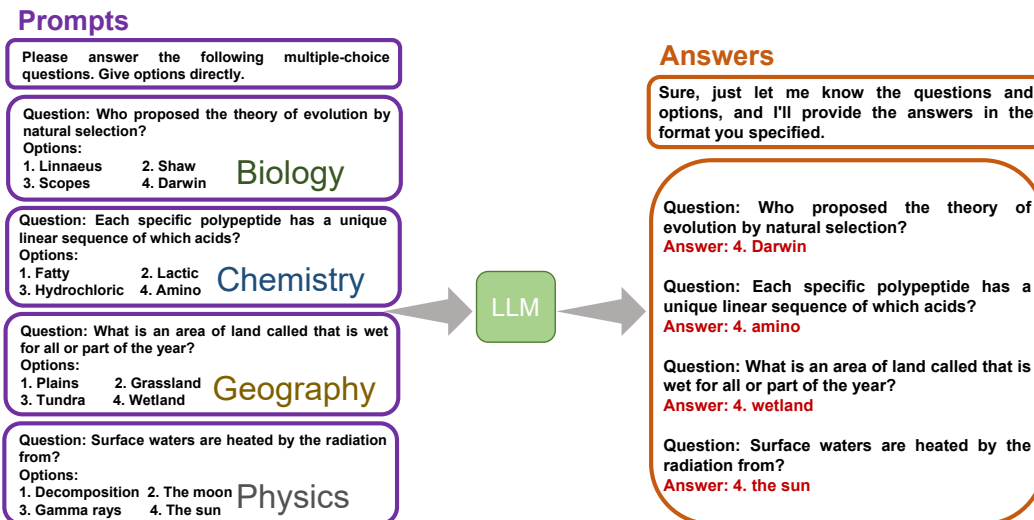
Prompts

Please answer the following multiple-choice questions. Give options directly.

Question: Who proposed the theory of evolution by natural selection?
Options:
1. Linnaeus 2. Shaw
3. Scopes 4. Darwin
Biology

Question: Each specific polypeptide has a unique linear sequence of which acids?
Options:
1. Fatty 2. Lactic
3. Hydrochloric 4. Amino
Chemistry

Question: What is an area of land called that is wet for all or part of the year?
Options:
1. Plains 2. Grassland
3. Tundra 4. Wetland
Geography

Question: Surface waters are heated by the radiation from?
Options:
1. Decomposition 2. The moon
3. Gamma rays 4. The sun
Physics

LLM

Answers

Sure, just let me know the questions and options, and I'll provide the answers in the format you specified.

Question: Who proposed the theory of evolution by natural selection?
Answer: 4. Darwin

Question: Each specific polypeptide has a unique linear sequence of which acids?
Answer: 4. amino

Question: What is an area of land called that is wet for all or part of the year?
Answer: 4. wetland

Question: Surface waters are heated by the radiation from?
Answer: 4. the sun